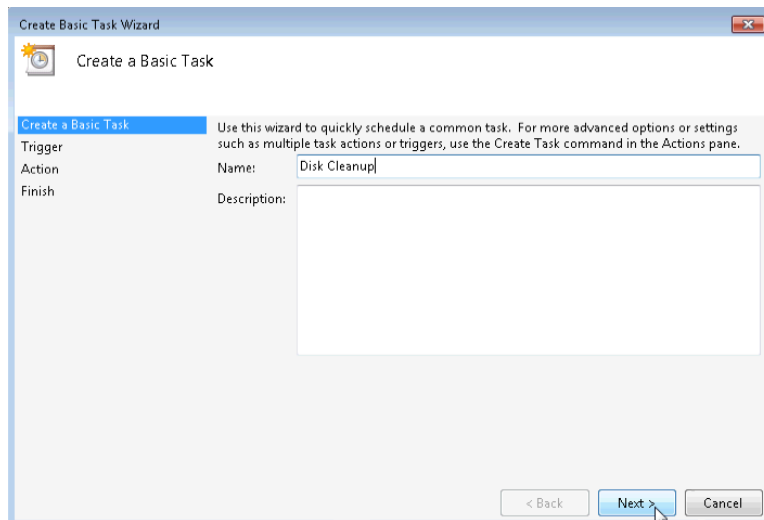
Create Basic Task Wizard

Create a Basic Task

Create a Basic Task
Trigger
Action
Finish

Use this wizard to quickly schedule a common task. For more advanced options or settings such as multiple task actions or triggers, use the Create Task command in the Actions pane.

Name: Disk Cleanup

Description:

< Back Next > Cancel